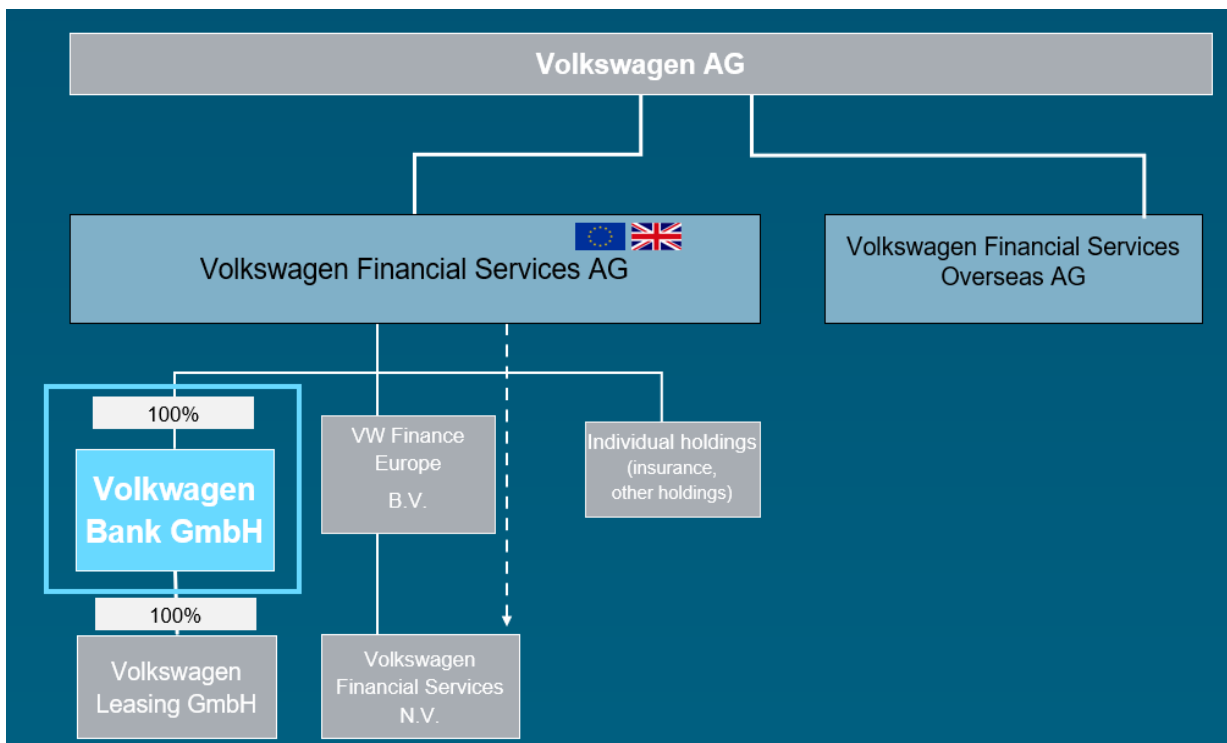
Volkswagen AG

Volkswagen Financial Services AG

Volkswagen Financial Services Overseas AG

100%

Volkswagen Bank GmbH

100%

Volkswagen Leasing GmbH

VW Finance Europe B.V.

Volkswagen Financial Services N.V.

Individual holdings (insurance, other holdings)